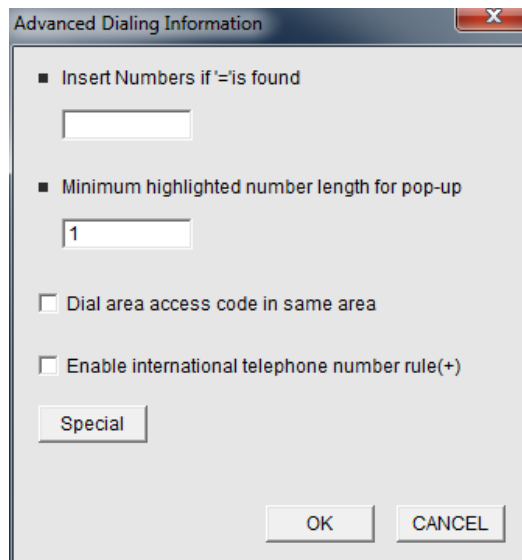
Advanced Dialing Information

Insert Numbers if '='is found

Minimum highlighted number length for pop-up

1

Dial area access code in same area

Enable international telephone number rule(+)

Special

OK

CANCEL